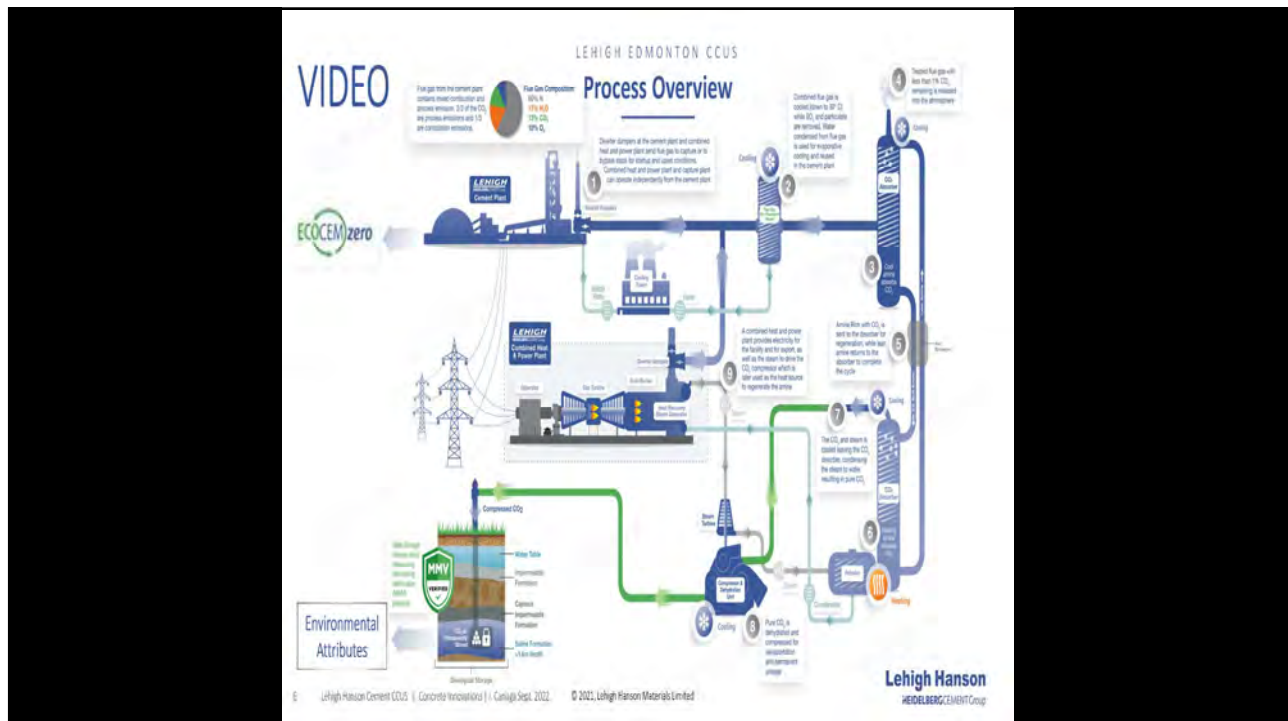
LEHIGH EDMONTON CCUS

VIDEO

Process Overview

Flue gas from the cement plant contains mixed combustion and process emissions: 2/3 of the $CO_2$ are process emissions and 1/3 are combustion emissions.

Flue Gas Composition:
60% $N_2$
11% $H_2O$
19% $CO_2$
10% $O_2$

Diverter dampers at the cement plant and combined heat and power plant send flue gas to capture or to bypass stack for startup and upset conditions. Combined heat and power plant and capture plant can operate independently from the cement plant.

1

LEHIGH
Cement Plant

ECOCEMzero

Cooling

2

Combined flue gas is cooled down to 30° C while $SO_x$ and particulate are removed. Water condensed from flue gas is used for evaporative cooling and reused in the cement plant.

4

Treated flue gas with less than 1% $CO_2$ remaining is released into the atmosphere.

Cooling

3

LEHIGH
Combined Heat & Power Plant

Generator

Gas Turbine

Heat Recovery Steam Generator

9

A combined heat and power plant provides electricity for the facility and for export, as well as the steam to drive the $CO_2$ compression which is later used as the heat source to regenerate the amine.

Amine filled with $CO_2$ is sent to the desorber for regeneration, while lean amine returns to the absorber to complete the cycle.

5

7

Cooling

The $CO_2$ and steam is cooled leaving the $CO_2$ desorber, condensing the steam to water resulting in pure $CO_2$.

6

Steam Turbine

Compression & Dehydration Unit

Reboiler

Heating

Condensate

Cooling

8

Pure $CO_2$ is dehydrated and compressed for sequestration and permanent storage.

Compressed $CO_2$

MMV
VERIFIED

Water Table

Impermeable Formation

Caprock Impermeable Formation

Saline Formation >2 km depth

Environmental Attributes

Geological Storage

Lehigh Hanson
HEIDELBERGCEMENTGroup

6 Lehigh Hanson Cement CCUS | Concrete Innovations | I. Caniuga Sept. 2022 © 2021, Lehigh Hanson Materials Limited